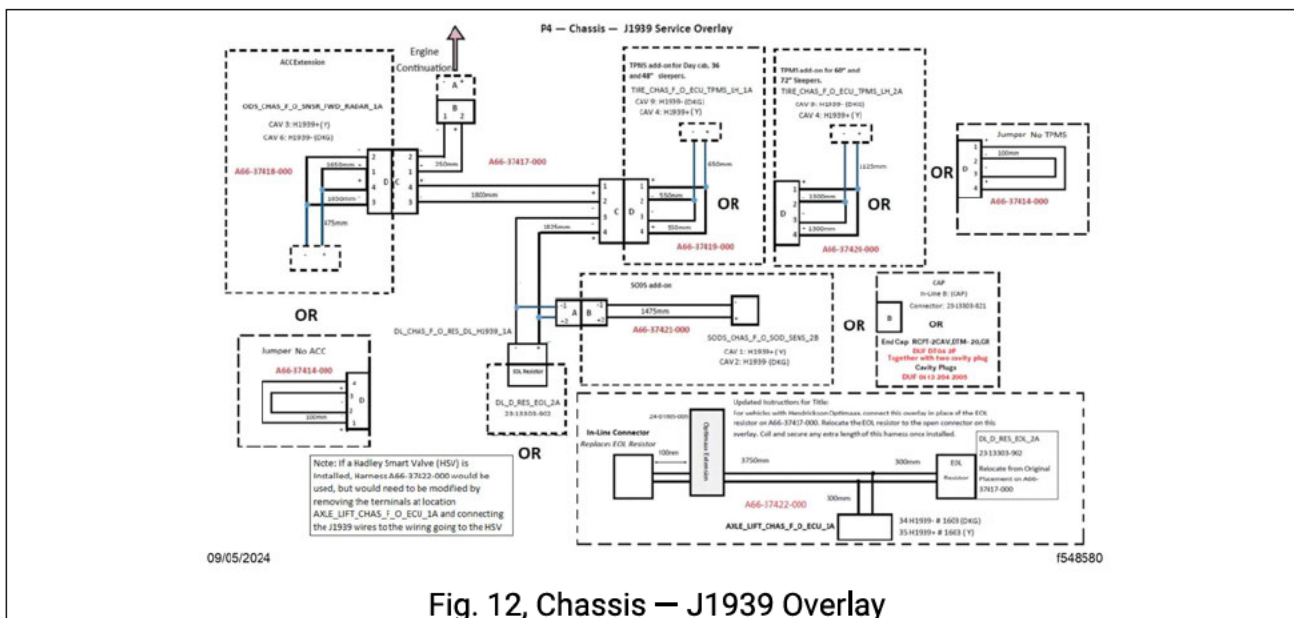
P4 — Chassis — J1939 Service Overlay

Engine Continuation

A

B

- +

ACCExtension

ODS_CHAS_F_O_SNSR_FWD_RADAR_1A

CAV 3: H1939+(Y)

CAV 6: H1939-(DKG)

A66-37418-000

1650mm

1650mm

475mm

2 1 4 3

D C

1 2 3 4

350mm

A66-37417-000

1800mm

1875mm

TPMS add-on for Day cab, 36 and 48" sleepers.

TIRE_CHAS_F_O_ECU_TPMS_LH_1A

CAV 9: H1939- (DKG)

CAV 4: H1939+ (Y)

650mm

550mm

550mm

C D

1 2 3 4

OR

A66-37419-000

TPMS add-on for 60" and 72" Sleepers.

TIRE_CHAS_F_O_ECU_TPMS_LH_2A

CAV 9: H1939- (DKG)

CAV 4: H1939+ (Y)

1125mm

1300mm

1300mm

D

OR

A66-37420-000

OR

Jumper No TPMS

100mm

D

A66-37414-000

OR

Jumper No ACC

A66-37414-000

100mm

D

SODS add-on

1475mm

A B

A66-37421-000

SODS_CHAS_F_O_SOD_SENS_2B

CAV 1: H1939+ (Y)

CAV 2: H1939- (DKG)

DL_CHAS_F_O_RES_DL_H1939_1A

EOL Resistor

DL_D_RES_EOL_2A

23-13303-902

OR

OR

CAP

In-Line B: (CAP)

Connector: 23-13303-821

B

OR

End Cap RCPT-2CAV,DTM-20,GR

DUF DT06-2P

Together with two cavity plug

Cavity Plugs

DUF 0413-204-2005

OR

Note: If a Hadley Smart Valve (HSV) is Installed, Harness A66-37422-000 would be used, but would need to be modified by removing the terminals at location AXLE_LIFT_CHAS_F_O_ECU_1A and connecting the J1939 wires to the wiring going to the HSV

Updated Instructions for Title:

For vehicles with Hendrickson Optimaxx, connect this overlay in place of the EOL resistor on A66-37417-000. Relocate the EOL resistor to the open connector on this overlay. Coil and secure any extra length of this harness once installed.

24-01965-000

In-Line Connector

Replaces EOL Resistor

100mm

Optimaxx Extension

3750mm

300mm

EOL Resistor

DL_D_RES_EOL_2A

23-13303-902

Relocate from Original Placement on A66-37417-000

A66-37422-000

300mm

AXLE_LIFT_CHAS_F_O_ECU_1A

34 H1939- # 1603 (DKG)

35 H1939+ # 1603 (Y)

09/05/2024

f548580

Fig. 12, Chassis — J1939 Overlay